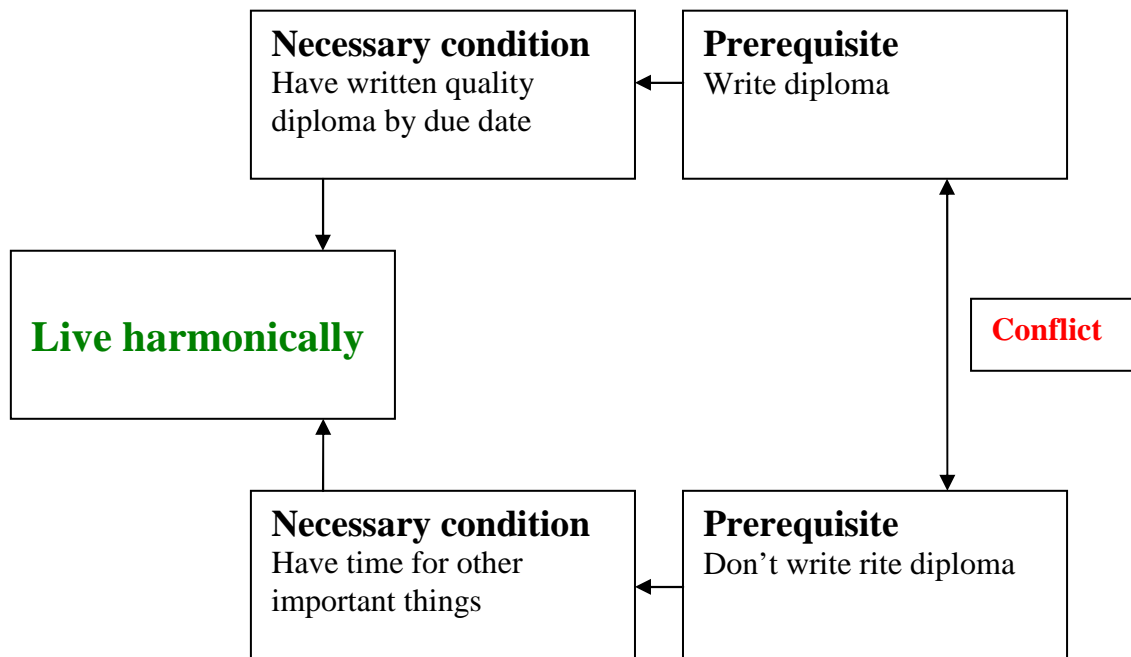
**Necessary condition**
Have written quality diploma by due date

**Prerequisite**
Write diploma

**Live harmonically**

**Conflict**

**Necessary condition**
Have time for other important things

**Prerequisite**
Don’t write rite diploma